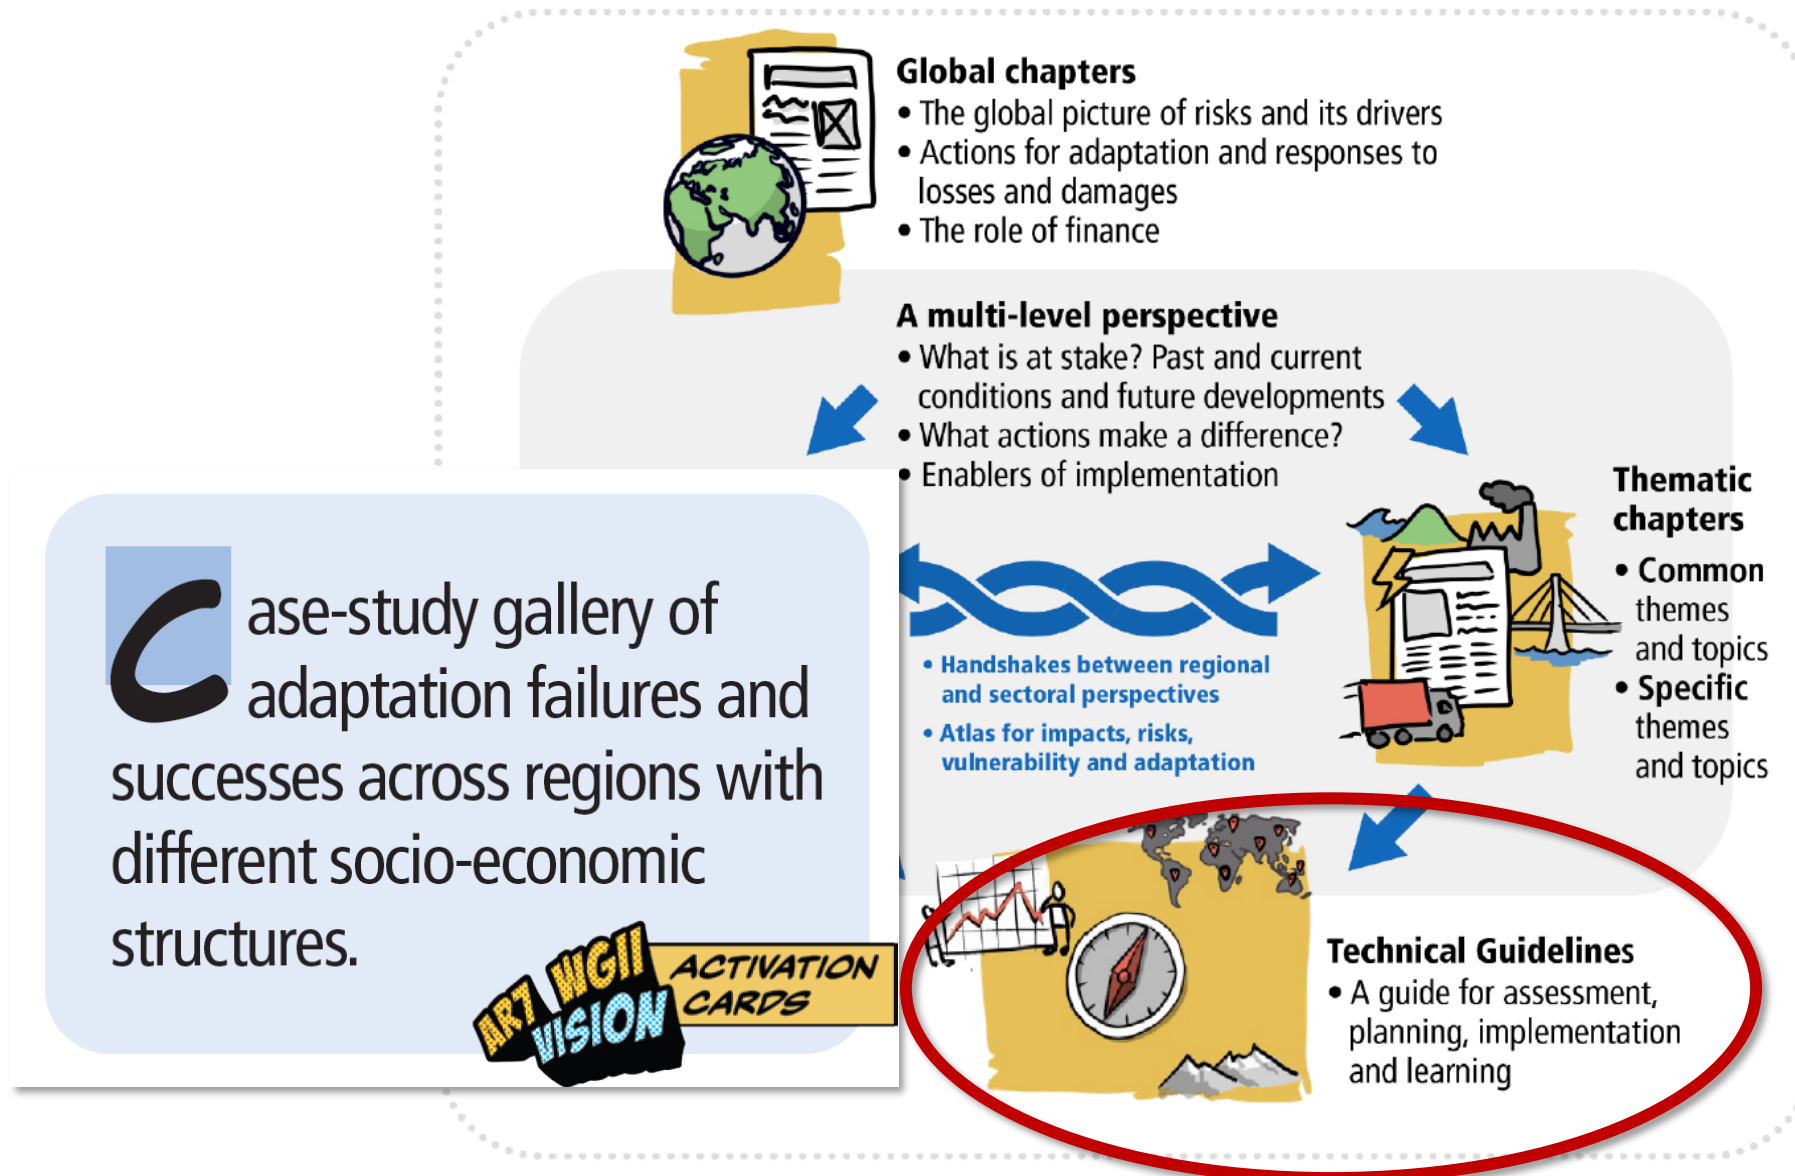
Global chapters
• The global picture of risks and its drivers
• Actions for adaptation and responses to losses and damages
• The role of finance

A multi-level perspective
• What is at stake? Past and current conditions and future developments
• What actions make a difference?
• Enablers of implementation

Thematic chapters
• Common themes and topics
• Specific themes and topics

• Handshakes between regional and sectoral perspectives
• Atlas for impacts, risks, vulnerability and adaptation

Case-study gallery of adaptation failures and successes across regions with different socio-economic structures.

ART WGII VISION ACTIVATION CARDS

Technical Guidelines
• A guide for assessment, planning, implementation and learning